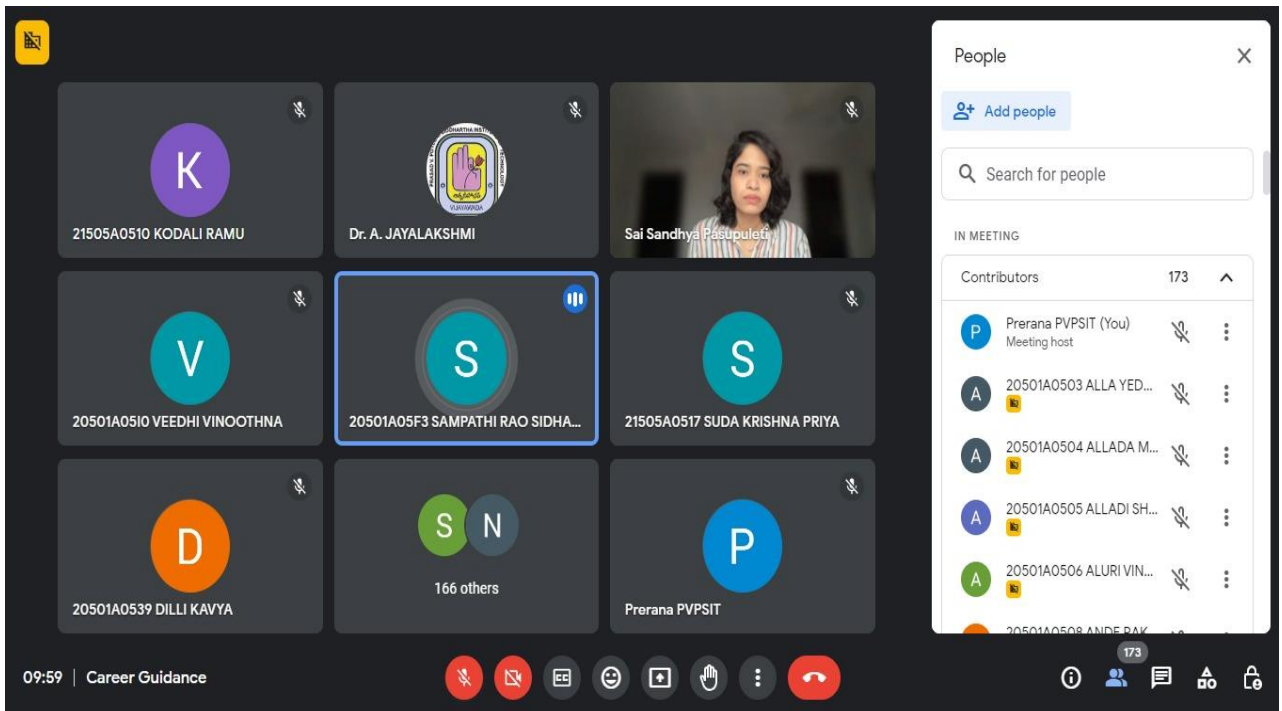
K
21505A0510 KODALI RAMU

VIJAYAWADA
Dr. A. JAYALAKSHMI

Sai Sandhya Pasupuleti

V
20501A05I0 VEEDHI VINOOTHNA

S
20501A05F3 SAMPATHI RAO SIDHA...

S
21505A0517 SUDA KRISHNA PRIYA

D
20501A0539 DILLI KAVYA

S N
166 others

P
Prerana PVPSIT

People

Add people

Search for people

IN MEETING

Contributors 173

P Prerana PVPSIT (You)
Meeting host

A 20501A0503 ALLA YED...

A 20501A0504 ALLADA M...

A 20501A0505 ALLADI SH...

A 20501A0506 ALURI VIN...

20501A0508 ANDE RAK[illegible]

09:59 | Career Guidance

173